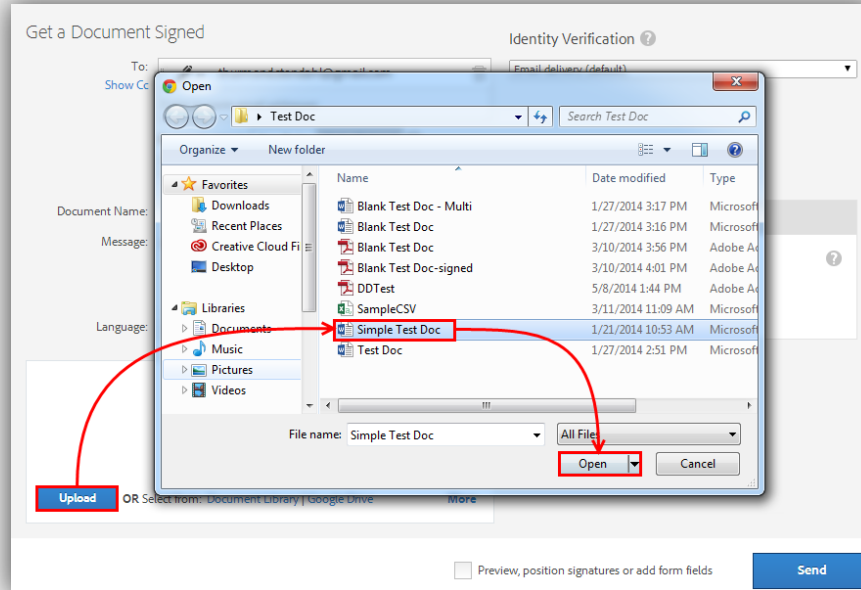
Get a Document Signed

To:

Show Cc

Identity Verification

Email delivery (default)

Document Name:

Message:

Language:

Upload OR Select from: Document Library | Google Drive More

Open

Test Doc

Search Test Doc

Organize ▾ New folder

Favorites
Downloads
Recent Places
Creative Cloud Fi
Desktop

Libraries
Documents
Music
Pictures
Videos

| Name | Date modified | Type |
|---|---|---|
| Blank Test Doc - Multi | 1/27/2014 3:17 PM | Microsoft |
| Blank Test Doc | 1/27/2014 3:16 PM | Microsoft |
| Blank Test Doc | 3/10/2014 3:56 PM | Adobe Ac |
| Blank Test Doc-signed | 3/10/2014 4:01 PM | Adobe Ac |
| DDTest | 5/8/2014 1:44 PM | Adobe Ac |
| SampleCSV | 3/11/2014 11:09 AM | Microsoft |
| Simple Test Doc | 1/21/2014 10:53 AM | Microsoft |
| Test Doc | 1/27/2014 2:51 PM | Microsoft |

File name: Simple Test Doc

All Files

Open

Cancel

Preview, position signatures or add form fields

Send